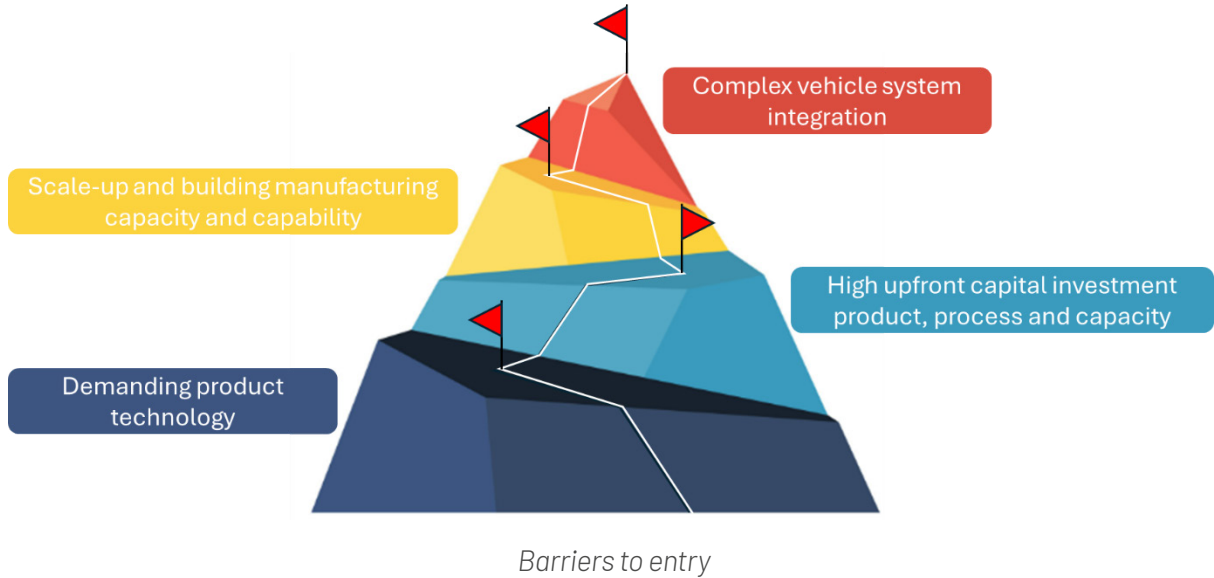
Complex vehicle system integration

Scale-up and building manufacturing capacity and capability

High upfront capital investment product, process and capacity

Demanding product technology

Barriers to entry